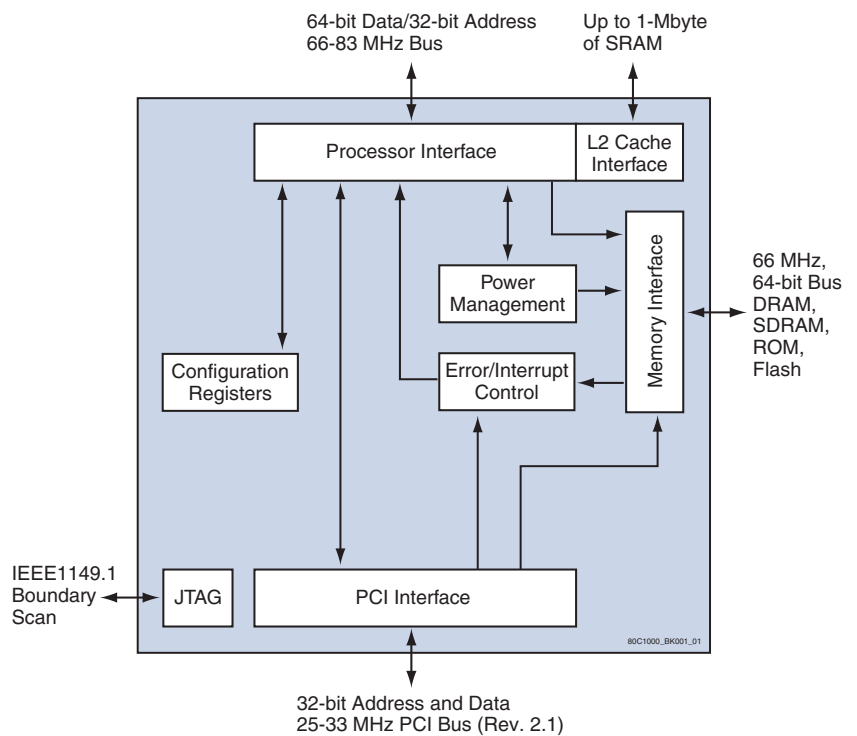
64-bit Data/32-bit Address
66-83 MHz Bus

Up to 1-Mbyte
of SRAM

Processor Interface

L2 Cache
Interface

Memory Interface

66 MHz,
64-bit Bus
DRAM,
SDRAM,
ROM,
Flash

Power
Management

Configuration
Registers

Error/Interrupt
Control

IEEE1149.1
Boundary
Scan

JTAG

PCI Interface

80C1000_BK001_01

32-bit Address and Data
25-33 MHz PCI Bus (Rev. 2.1)